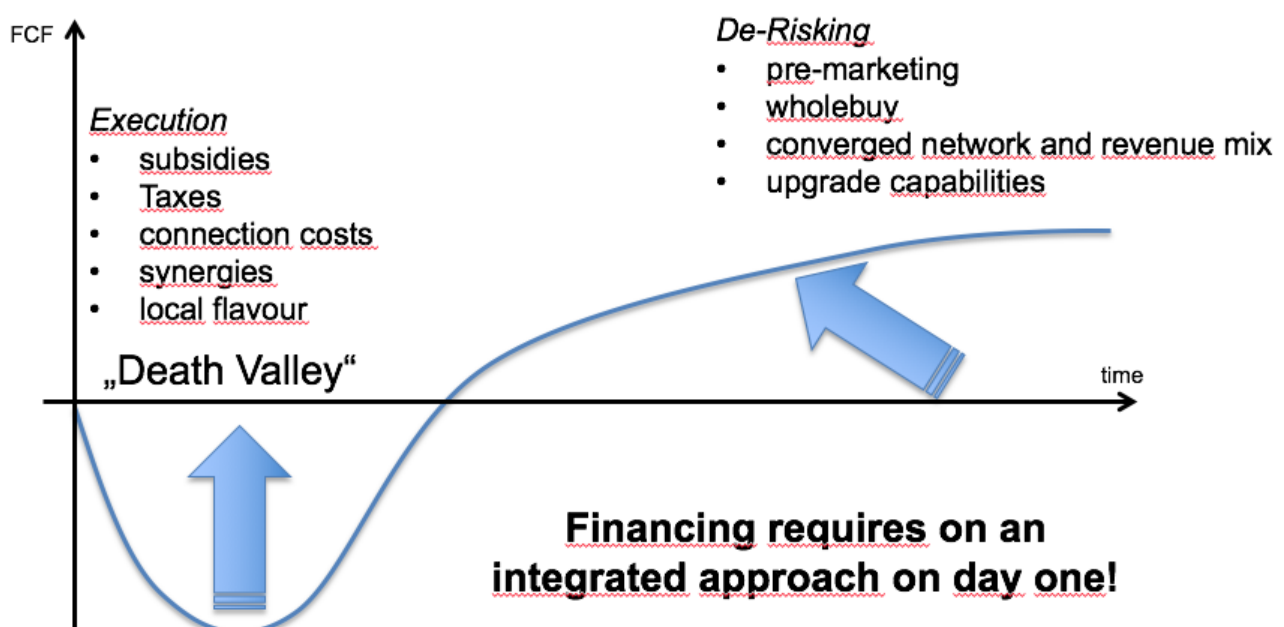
FCF

De-Risking
• pre-marketing
• wholebuy
• converged network and revenue mix
• upgrade capabilities

Execution
• subsidies
• Taxes
• connection costs
• synergies
• local flavour

„Death Valley“

time

Financing requires on an integrated approach on day one!